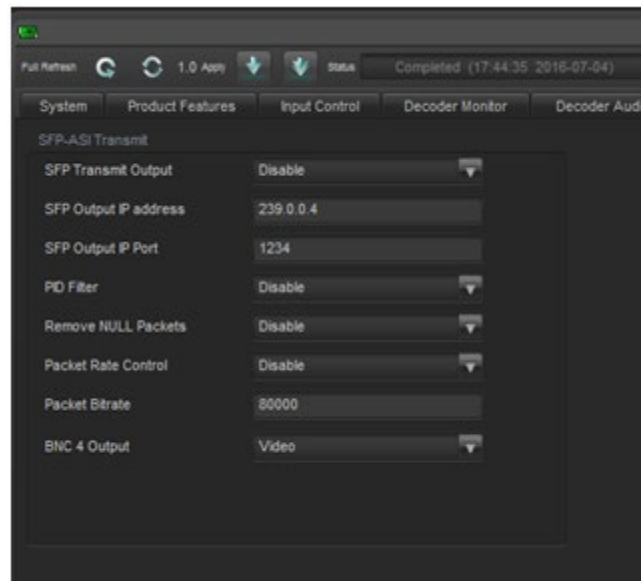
Full Refresh 1.0 Apply Status Completed (17:44:35 2016-07-04)

System | Product Features | Input Control | Decoder Monitor | Decoder Aud

SFP-ASI Transmit

SFP Transmit Output | Disable

SFP Output IP address | 239.0.0.4

SFP Output IP Port | 1234

PID Filter | Disable

Remove NULL Packets | Disable

Packet Rate Control | Disable

Packet Bitrate | 80000

BNC 4 Output | Video